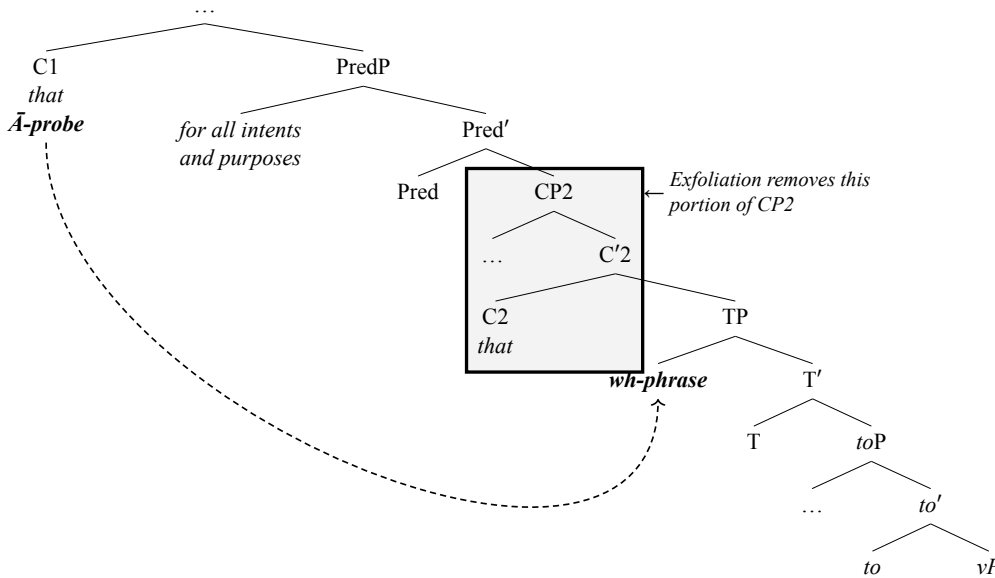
…

C1
*that*
***Ā-probe***

PredP

*for all intents and purposes*

Pred′

Pred

CP2

*Exfoliation removes this portion of CP2*

…

C′2

C2
*that*

TP

***wh-phrase***

T′

T

*to*P

…

*to*′

*to*

*v*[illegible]